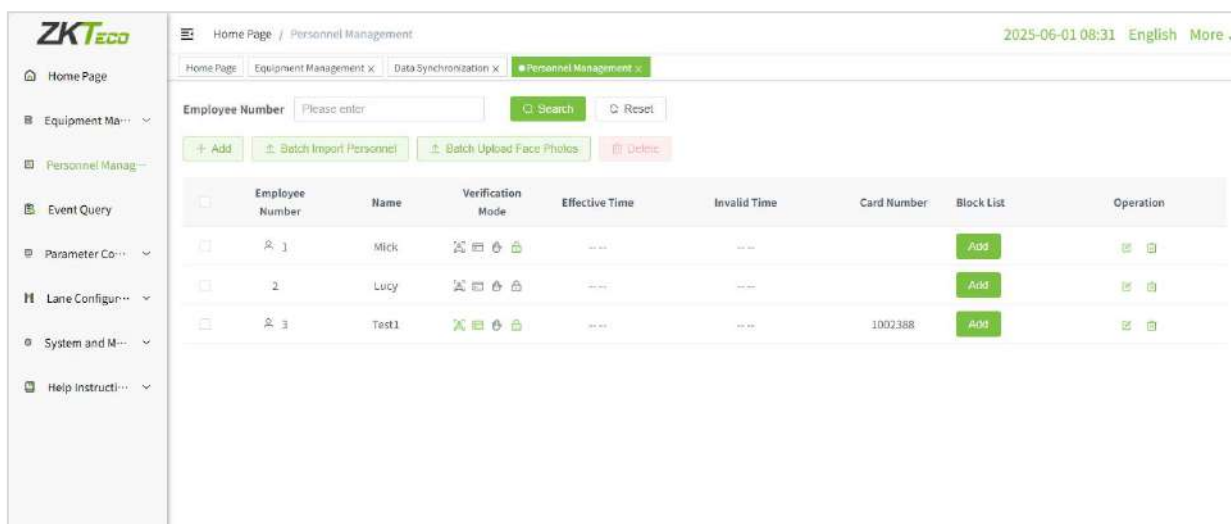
ZKTeco

Home Page

Equipment Ma···

Personnel Manag···

Event Query

Parameter Co···

Lane Configur···

System and M···

Help Instructi···

Home Page / Personnel Management

2025-06-01 08:31 English More

Home Page | Equipment Management × | Data Synchronization × | Personnel Management ×

Employee Number Please enter Search Reset

+ Add | Batch Import Personnel | Batch Upload Face Photos | Delete

| | Employee Number | Name | Verification Mode | Effective Time | Invalid Time | Card Number | Block List | Operation |
|---|---|---|---|---|---|---|---|---|
| | 1 | Mick | | -- -- | -- -- | | Add | |
| | 2 | Lucy | | -- -- | -- -- | | Add | |
| | 3 | Test1 | | -- -- | -- -- | 1002388 | Add | |